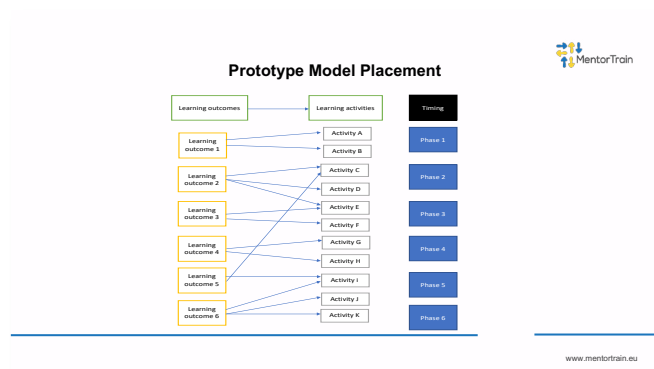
MentorTrain

Prototype Model Placement

Learning outcomes

Learning activities

Timing

Learning outcome 1

Learning outcome 2

Learning outcome 3

Learning outcome 4

Learning outcome 5

Learning outcome 6

Activity A

Activity B

Activity C

Activity D

Activity E

Activity F

Activity G

Activity H

Activity I

Activity J

Activity K

Phase 1

Phase 2

Phase 3

Phase 4

Phase 5

Phase 6

www.mentortrain.eu